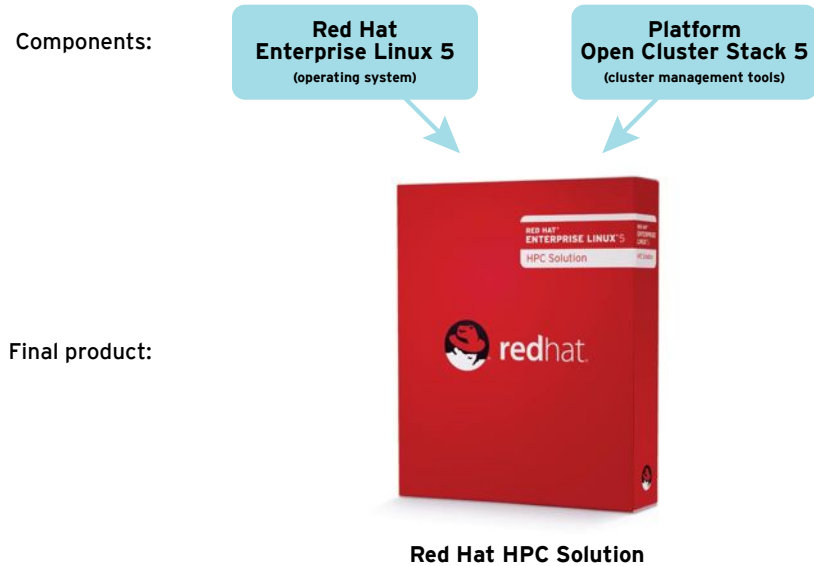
Components:

Red Hat
Enterprise Linux 5
(operating system)

Platform
Open Cluster Stack 5
(cluster management tools)

RED HAT
ENTERPRISE LINUX 5
HPC Solution

redhat

Final product:

Red Hat HPC Solution